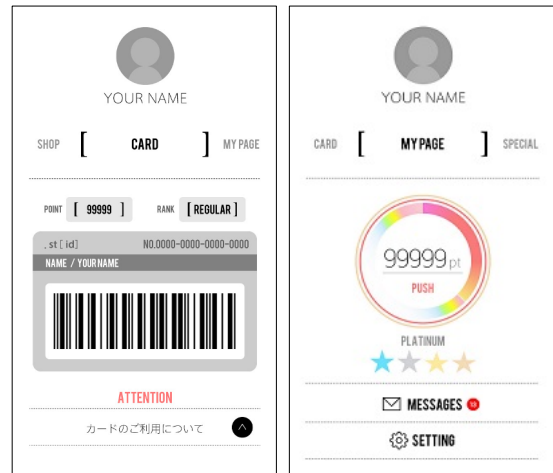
YOUR NAME

SHOP [ CARD ] MY PAGE

POINT [ 99999 ] RANK [ REGULAR ]

, st [ id ] NO.0000-0000-0000-0000

NAME / YOUR NAME

ATTENTION

カードのご利用について

YOUR NAME

CARD [ MY PAGE ] SPECIAL

99999 pt

PUSH

PLATINUM

MESSAGES 10

SETTING